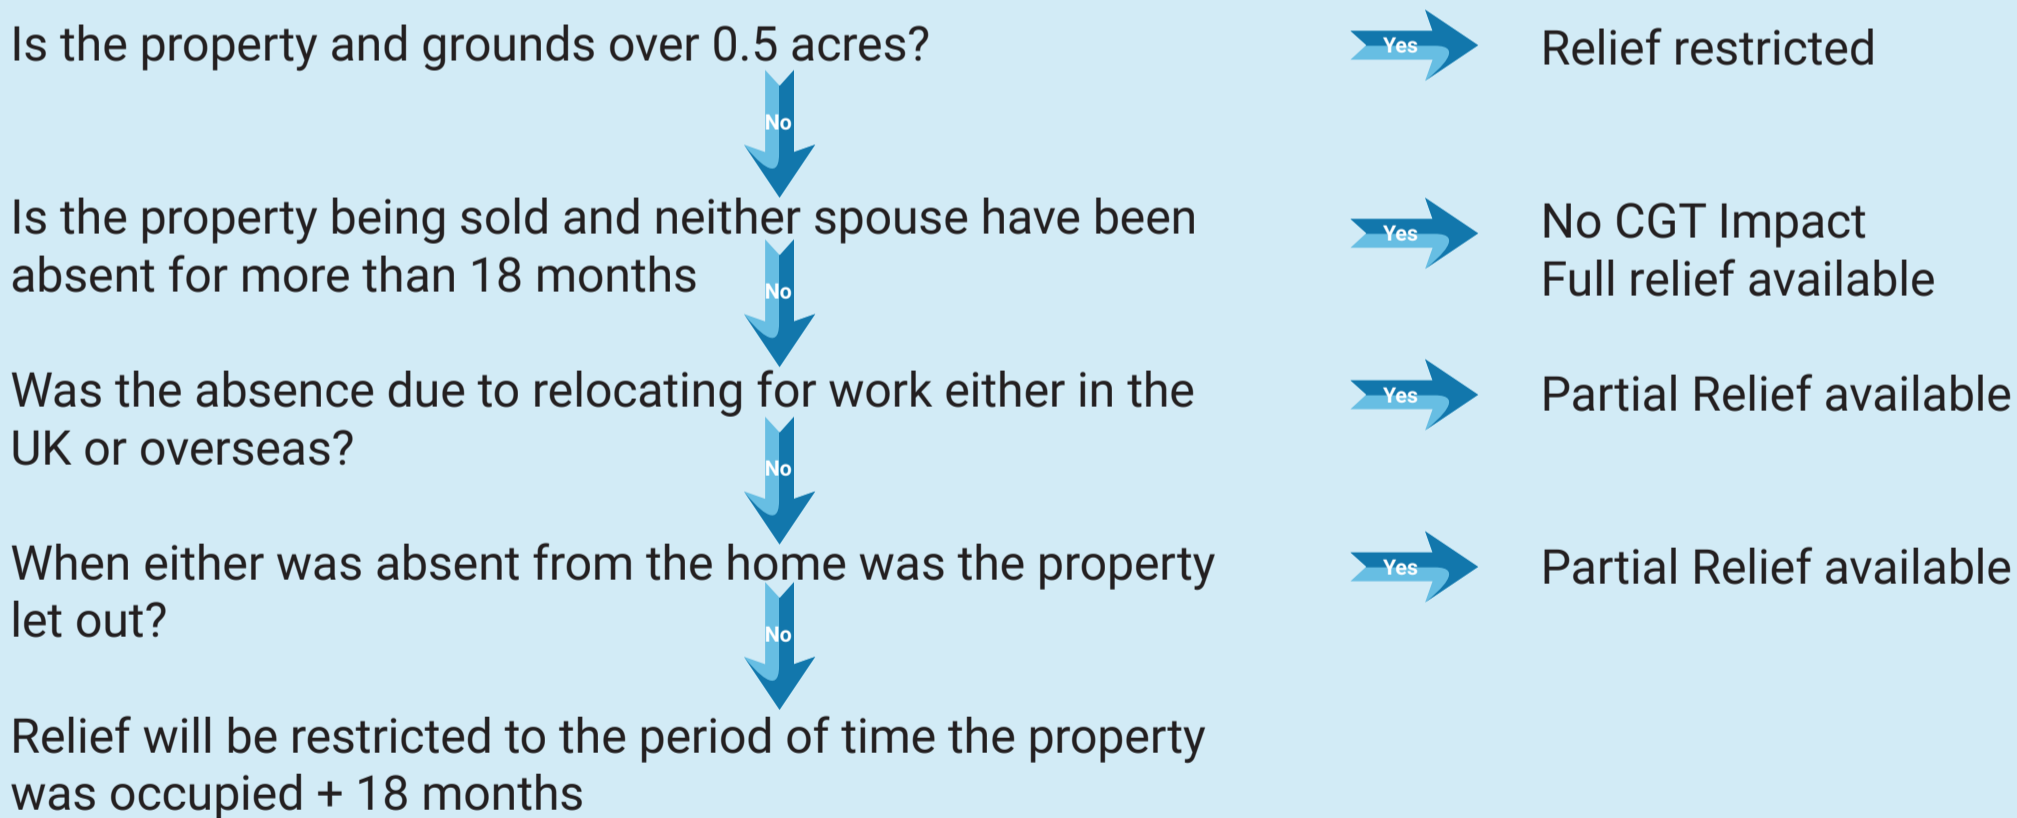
Is the property and grounds over 0.5 acres?

Yes

Relief restricted

No

Is the property being sold and neither spouse have been absent for more than 18 months

Yes

No CGT Impact
Full relief available

No

Was the absence due to relocating for work either in the UK or overseas?

Yes

Partial Relief available

No

When either was absent from the home was the property let out?

Yes

Partial Relief available

No

Relief will be restricted to the period of time the property was occupied + 18 months